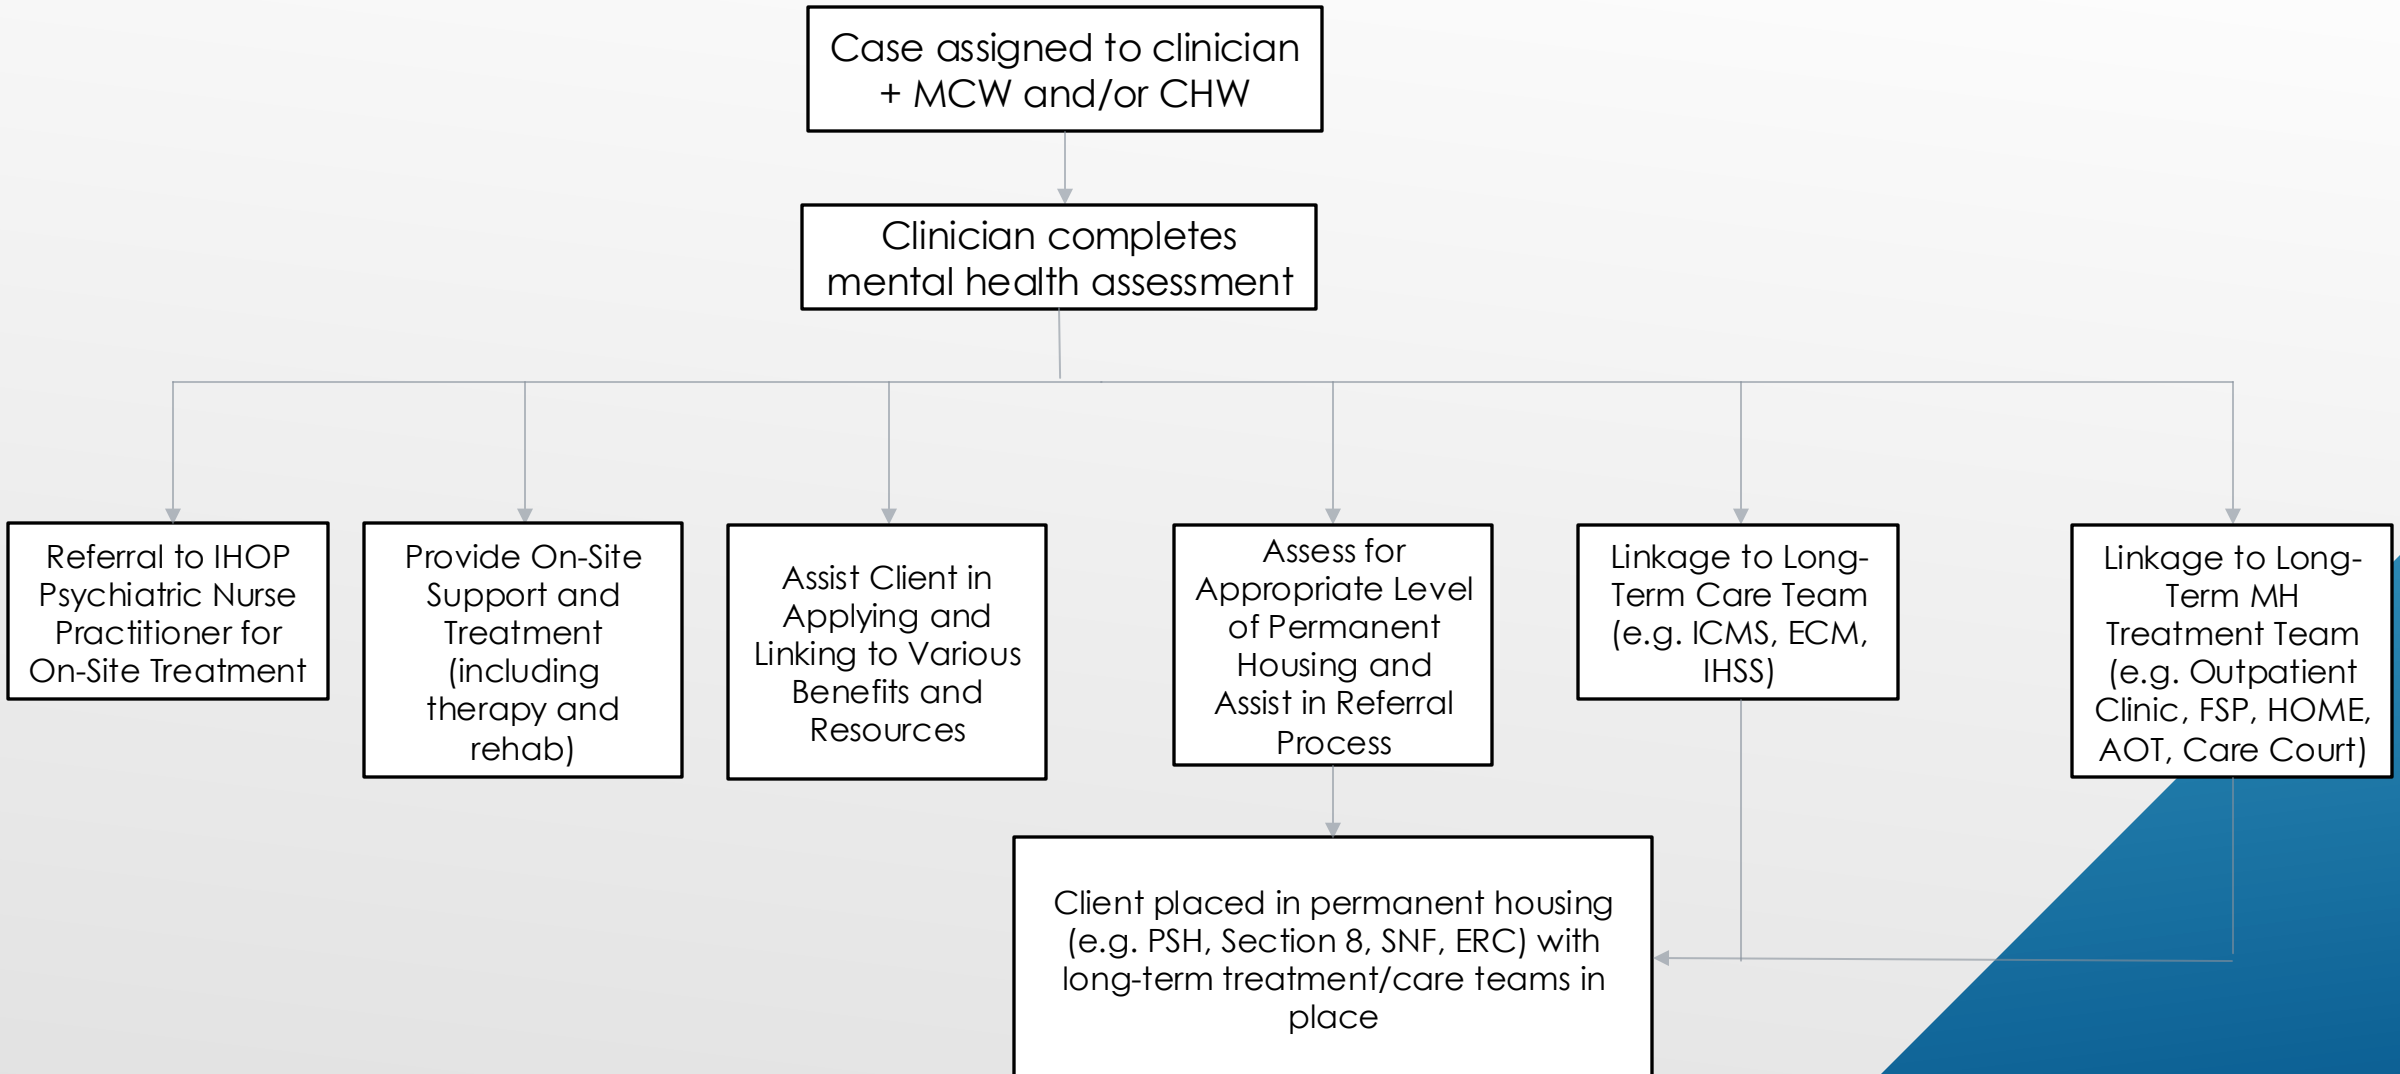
Case assigned to clinician + MCW and/or CHW

Clinician completes mental health assessment

Referral to IHOP Psychiatric Nurse Practitioner for On-Site Treatment

Provide On-Site Support and Treatment (including therapy and rehab)

Assist Client in Applying and Linking to Various Benefits and Resources

Assess for Appropriate Level of Permanent Housing and Assist in Referral Process

Linkage to Long-Term Care Team (e.g. ICMS, ECM, IHSS)

Linkage to Long-Term MH Treatment Team (e.g. Outpatient Clinic, FSP, HOME, AOT, Care Court)

Client placed in permanent housing (e.g. PSH, Section 8, SNF, ERC) with long-term treatment/care teams in place